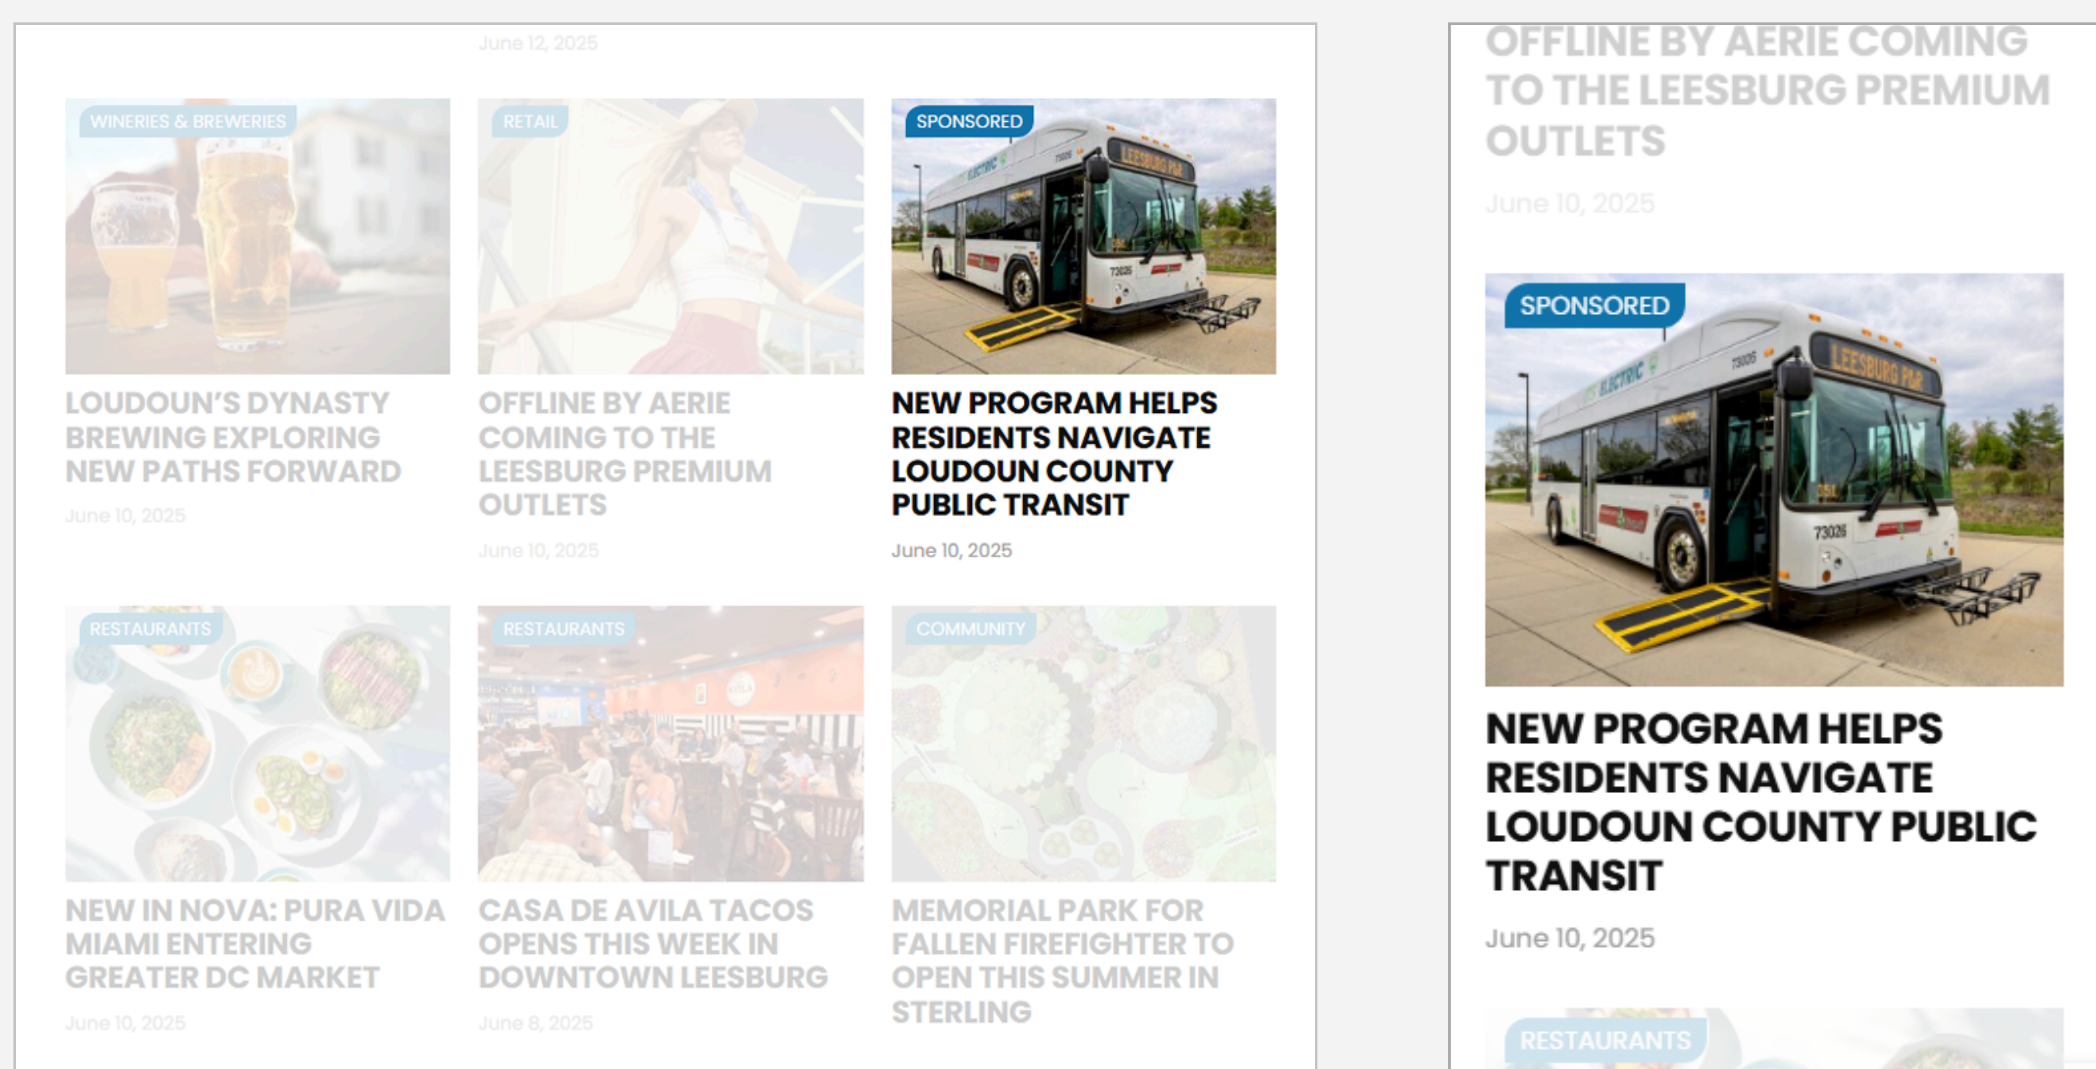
June 12, 2025

WINERIES & BREWERIES

LOUDOUN'S DYNASTY BREWING EXPLORING NEW PATHS FORWARD

June 10, 2025

RETAIL

OFFLINE BY AERIE COMING TO THE LEESBURG PREMIUM OUTLETS

June 10, 2025

SPONSORED

NEW PROGRAM HELPS RESIDENTS NAVIGATE LOUDOUN COUNTY PUBLIC TRANSIT

June 10, 2025

RESTAURANTS

NEW IN NOVA: PURA VIDA MIAMI ENTERING GREATER DC MARKET

June 10, 2025

RESTAURANTS

CASA DE AVILA TACOS OPENS THIS WEEK IN DOWNTOWN LEESBURG

June 8, 2025

COMMUNITY

MEMORIAL PARK FOR FALLEN FIREFIGHTER TO OPEN THIS SUMMER IN STERLING

OFFLINE BY AERIE COMING TO THE LEESBURG PREMIUM OUTLETS

June 10, 2025

SPONSORED

NEW PROGRAM HELPS RESIDENTS NAVIGATE LOUDOUN COUNTY PUBLIC TRANSIT

June 10, 2025

RESTAURANTS